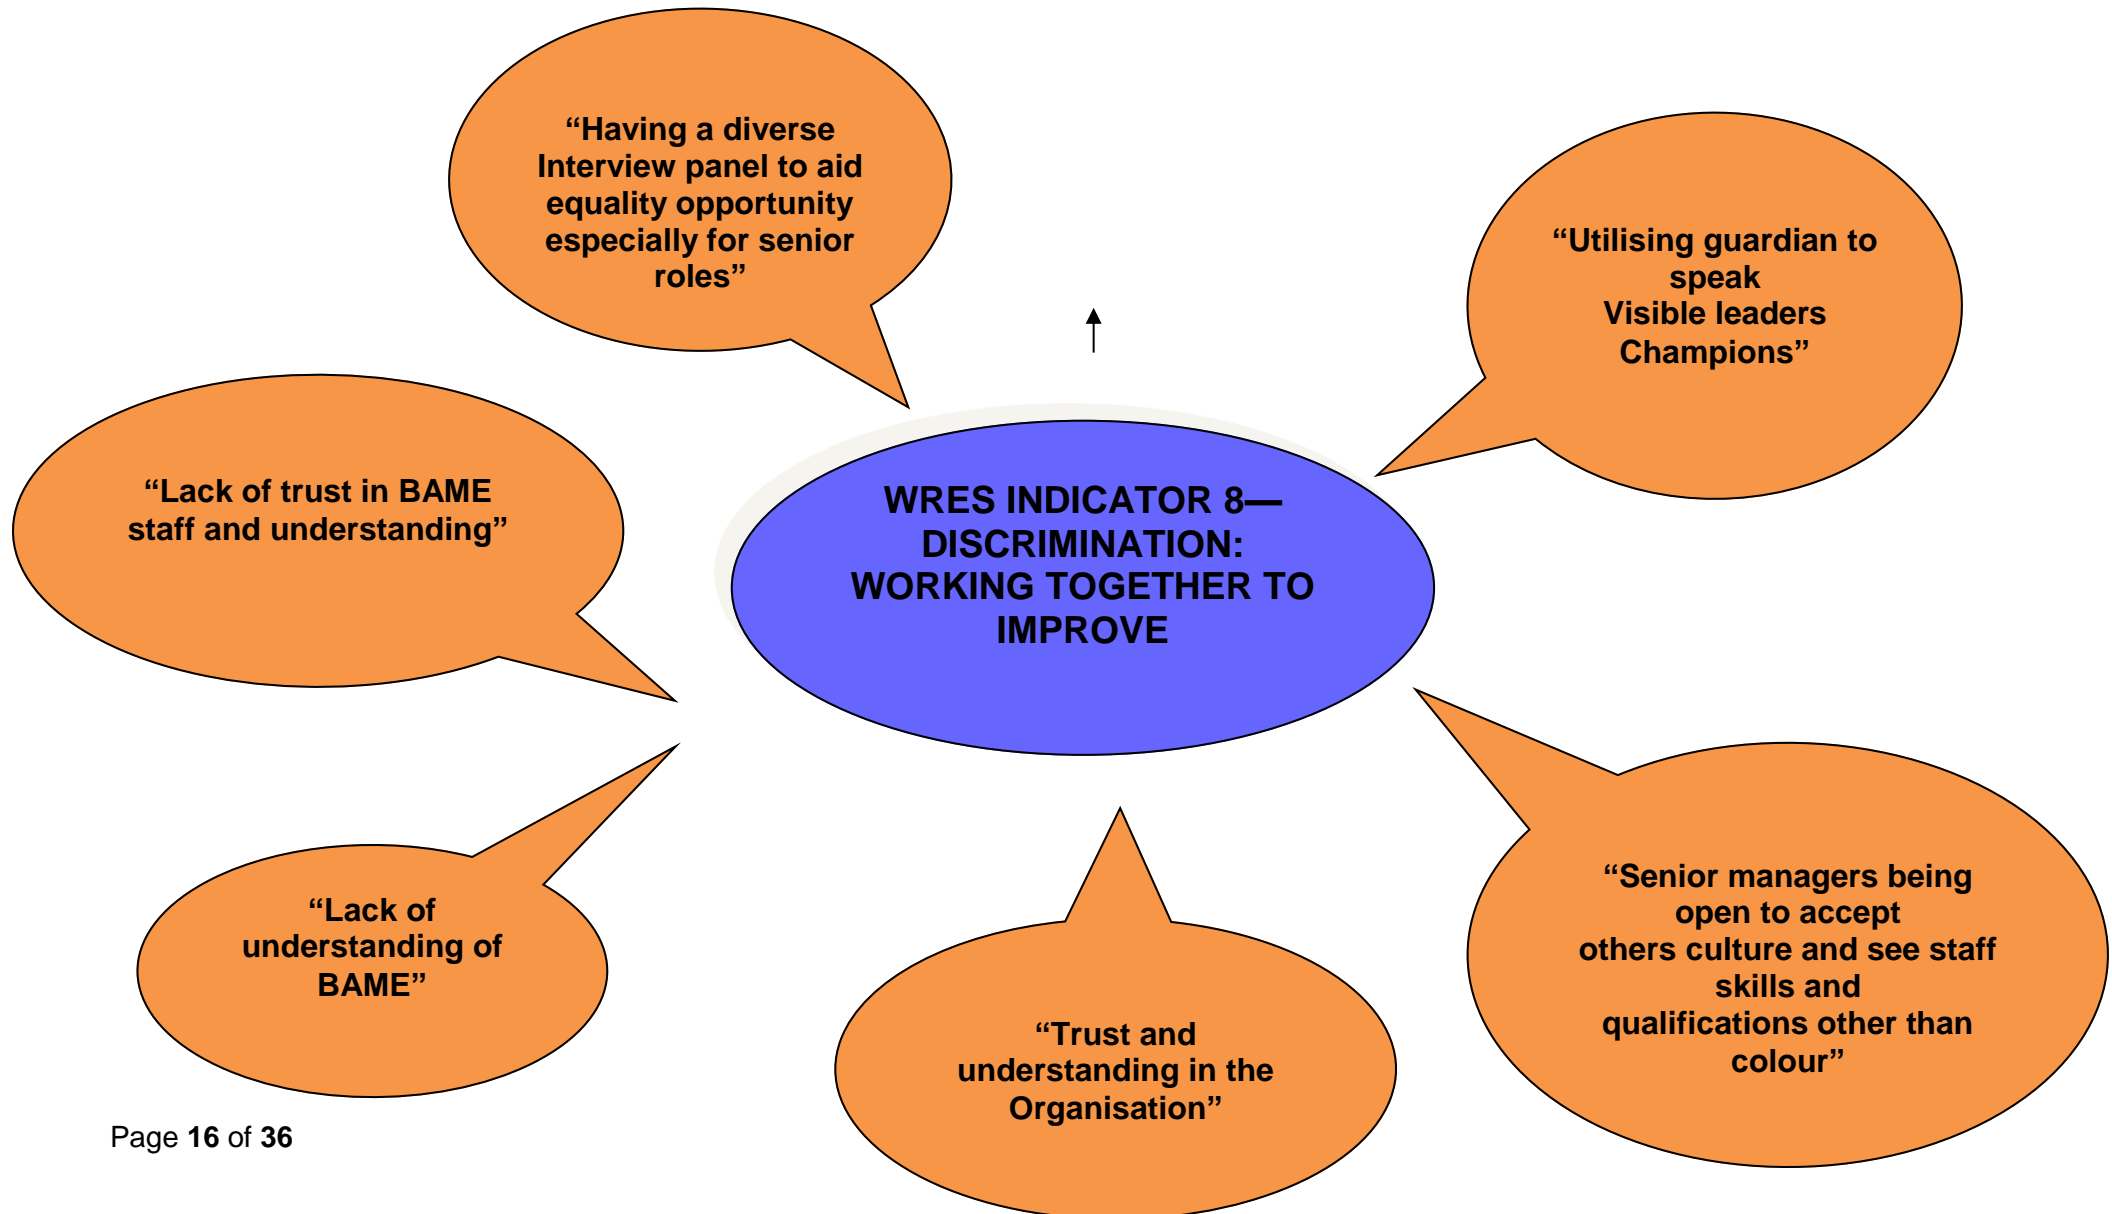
“Having a diverse Interview panel to aid equality opportunity especially for senior roles”

“Utilising guardian to speak
Visible leaders
Champions”

“Lack of trust in BAME staff and understanding”

WRES INDICATOR 8— DISCRIMINATION: WORKING TOGETHER TO IMPROVE

“Lack of understanding of BAME”

“Trust and understanding in the Organisation”

“Senior managers being open to accept others culture and see staff skills and qualifications other than colour”

Page 16 of 36